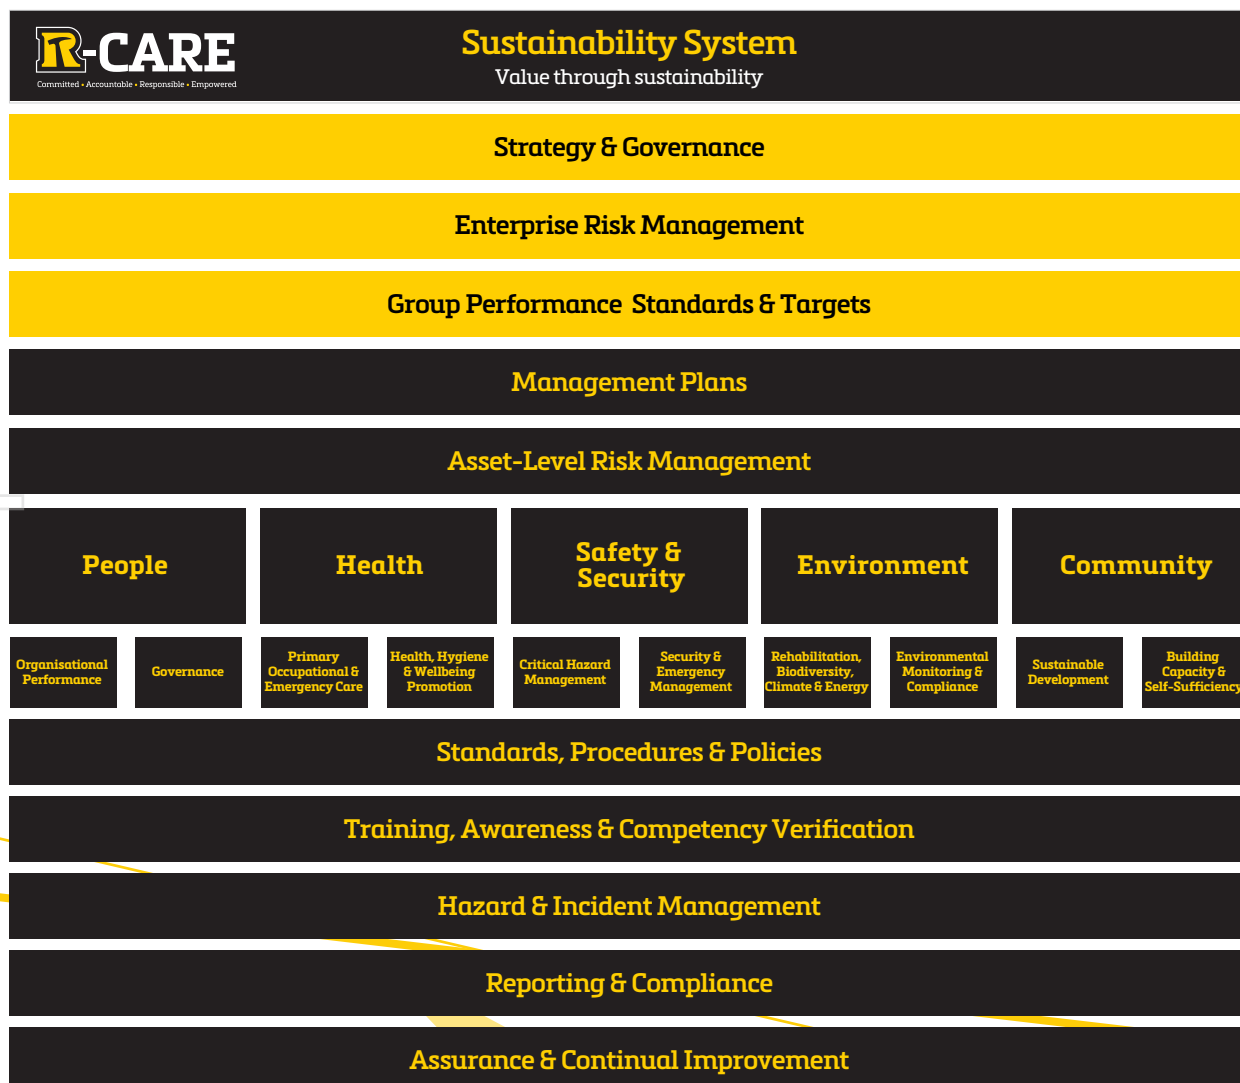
R-CARE
Committed • Accountable • Responsible • Empowered

Sustainability System
Value through sustainability

Strategy & Governance

Enterprise Risk Management

Group Performance Standards & Targets

Management Plans

Asset-Level Risk Management

People

Health

Safety & Security

Environment

Community

Organisational Performance

Governance

Primary Occupational & Emergency Care

Health, Hygiene & Wellbeing Promotion

Critical Hazard Management

Security & Emergency Management

Rehabilitation, Biodiversity, Climate & Energy

Environmental Monitoring & Compliance

Sustainable Development

Building Capacity & Self-Sufficiency

Standards, Procedures & Policies

Training, Awareness & Competency Verification

Hazard & Incident Management

Reporting & Compliance

Assurance & Continual Improvement